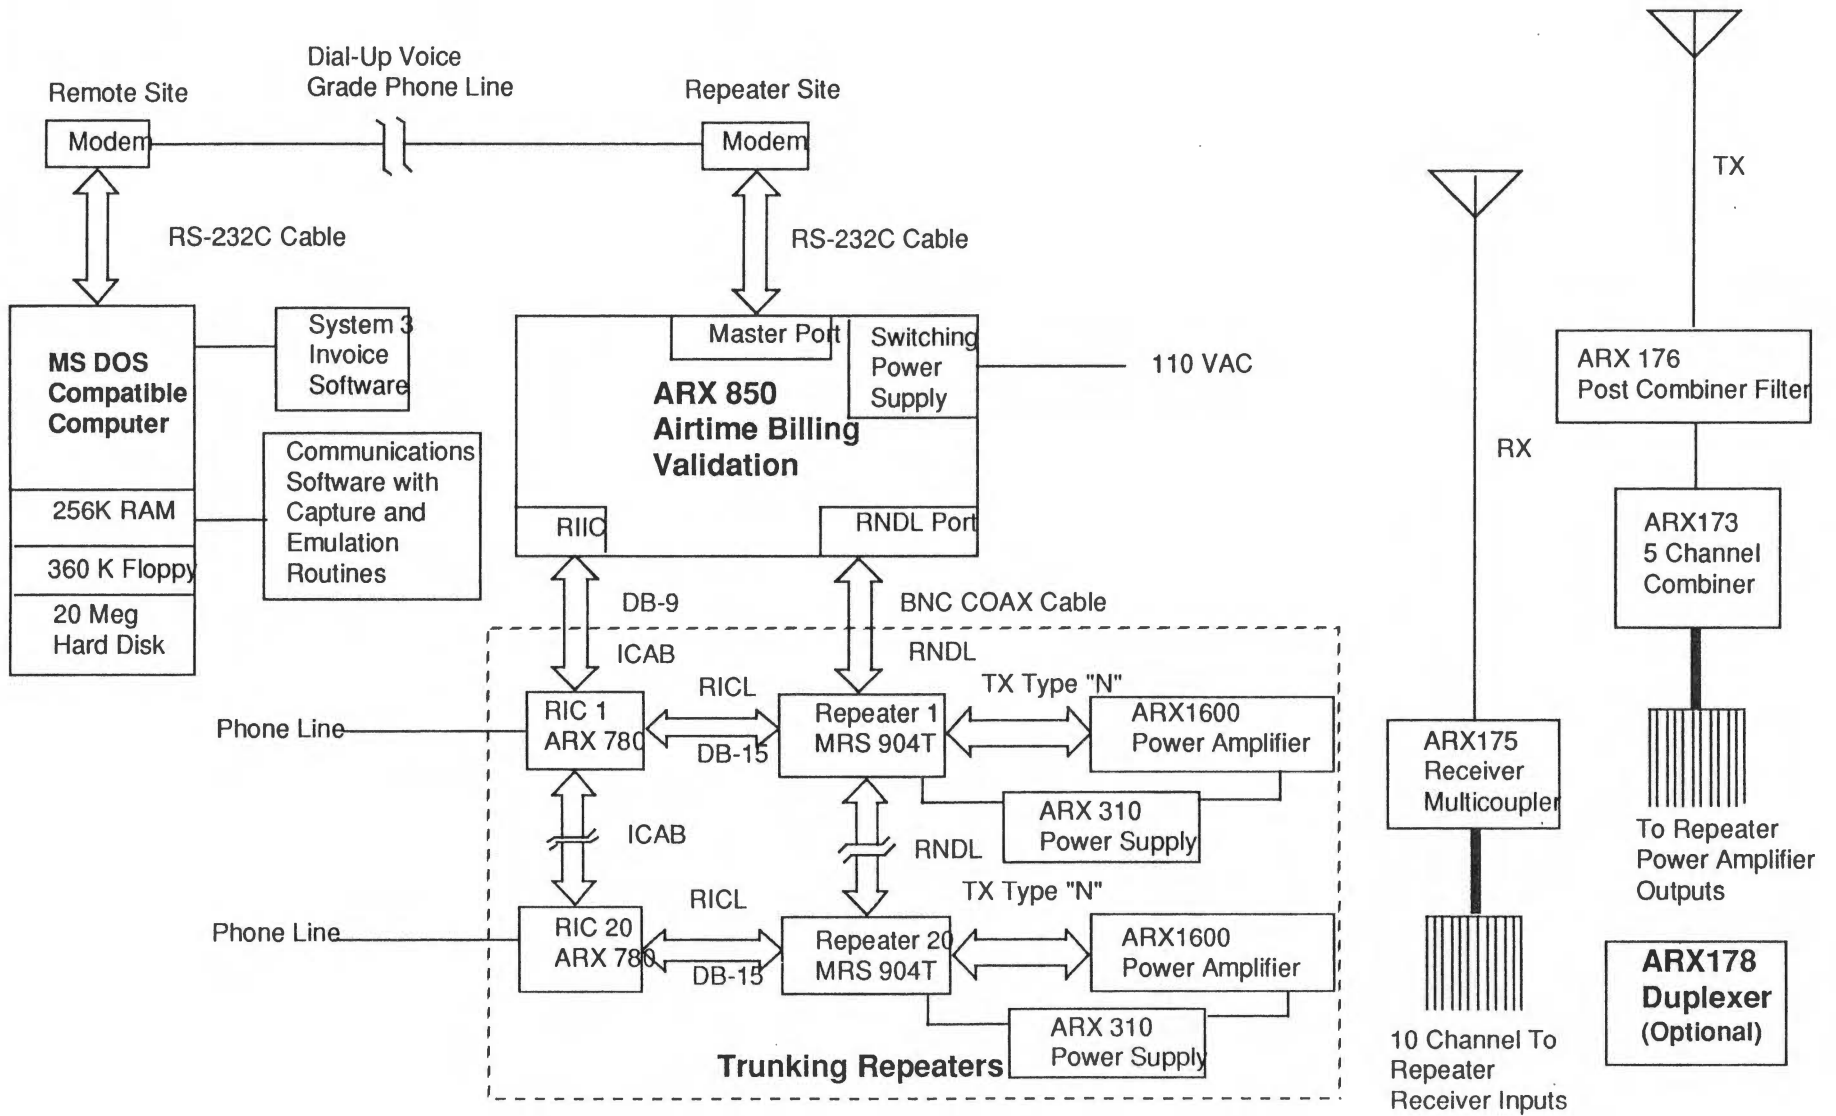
Remote Site

Dial-Up Voice Grade Phone Line

Repeater Site

Modem

Modem

RS-232C Cable

RS-232C Cable

TX

MS DOS Compatible Computer

256K RAM

360 K Floppy

20 Meg Hard Disk

System 3 Invoice Software

Communications Software with Capture and Emulation Routines

Master Port

Switching Power Supply

110 VAC

ARX 850 Airtime Billing Validation

RIIC

RNDL Port

ARX 176 Post Combiner Filter

RX

ARX173 5 Channel Combiner

DB-9

BNC COAX Cable

ICAB

RNDL

RICL

TX Type "N"

Phone Line

RIC 1 ARX 780

DB-15

Repeater 1 MRS 904T

ARX1600 Power Amplifier

ARX 310 Power Supply

ARX175 Receiver Multicoupler

ICAB

RNDL

To Repeater Power Amplifier Outputs

RICL

TX Type "N"

Phone Line

RIC 20 ARX 780

DB-15

Repeater 20 MRS 904T

ARX1600 Power Amplifier

ARX 310 Power Supply

Trunking Repeaters

10 Channel To Repeater Receiver Inputs

ARX178 Duplexer (Optional)